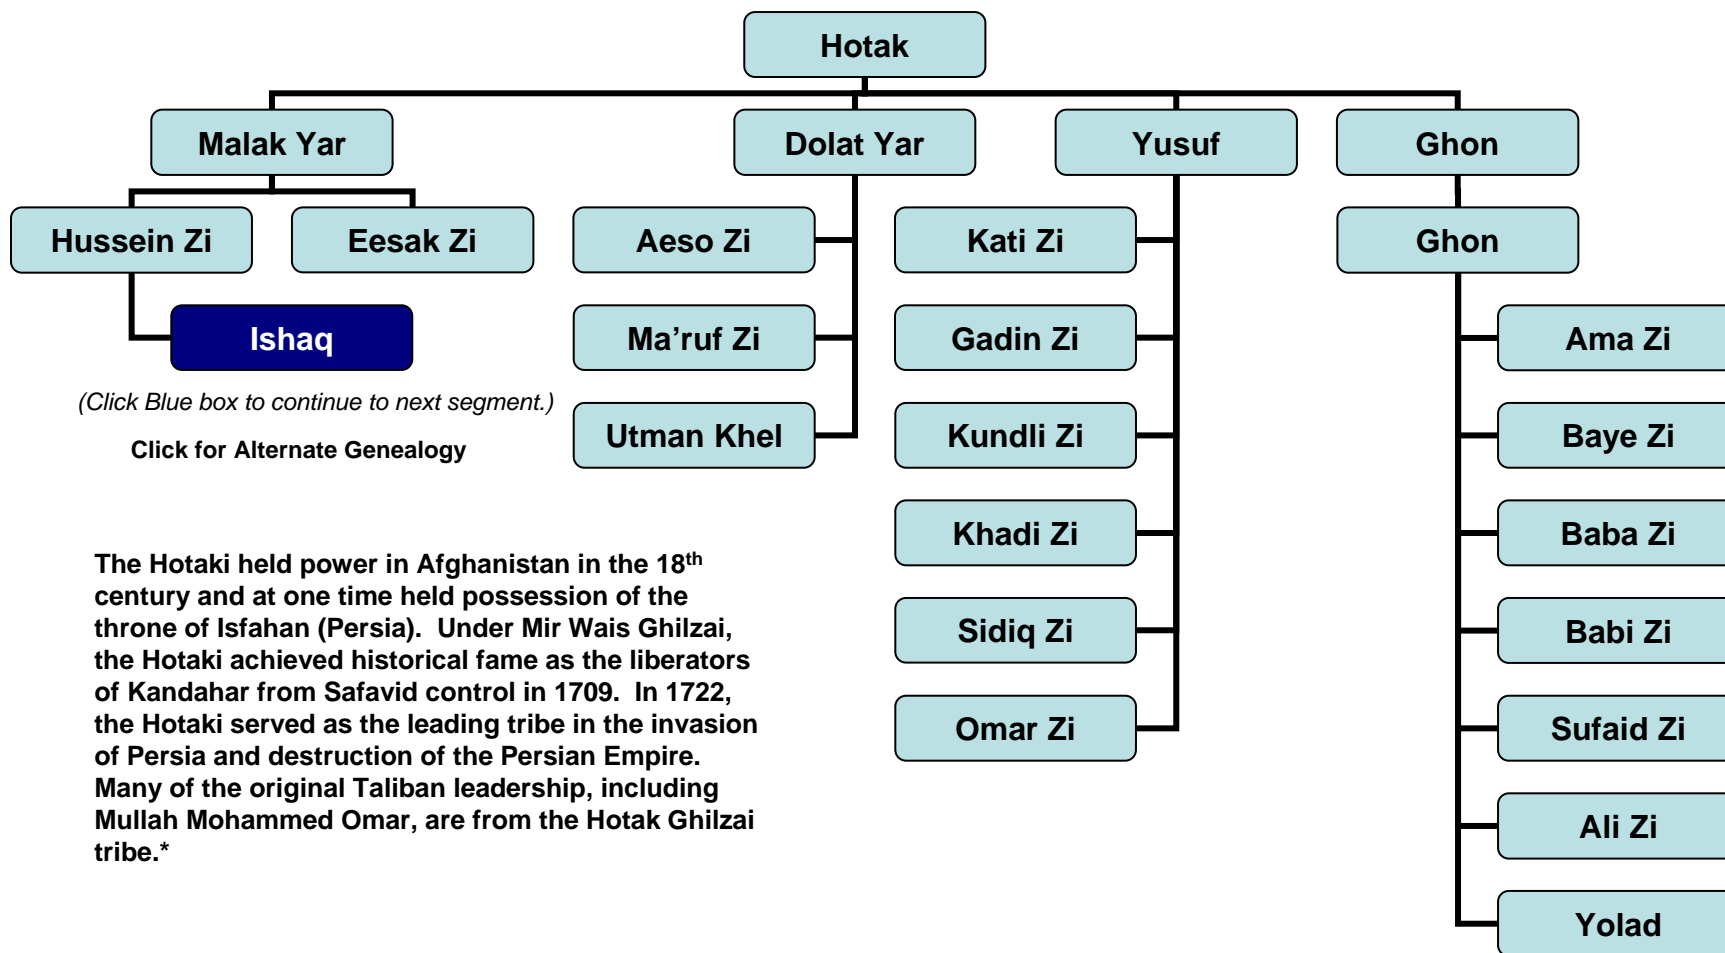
Hotak

Malak Yar

Dolat Yar

Yusuf

Ghon

Hussein Zi

Eesak Zi

Ishaq

(Click Blue box to continue to next segment.)

Click for Alternate Genealogy

Aeso Zi

Ma'ruf Zi

Utman Khel

Kati Zi

Gadin Zi

Kundli Zi

Khadi Zi

Sidiq Zi

Omar Zi

Ghon

Ama Zi

Baye Zi

Baba Zi

Babi Zi

Sufaid Zi

Ali Zi

Yolad

The Hotaki held power in Afghanistan in the 18$^{th}$ century and at one time held possession of the throne of Isfahan (Persia). Under Mir Wais Ghilzai, the Hotaki achieved historical fame as the liberators of Kandahar from Safavid control in 1709. In 1722, the Hotaki served as the leading tribe in the invasion of Persia and destruction of the Persian Empire. Many of the original Taliban leadership, including Mullah Mohammed Omar, are from the Hotak Ghilzai tribe.*